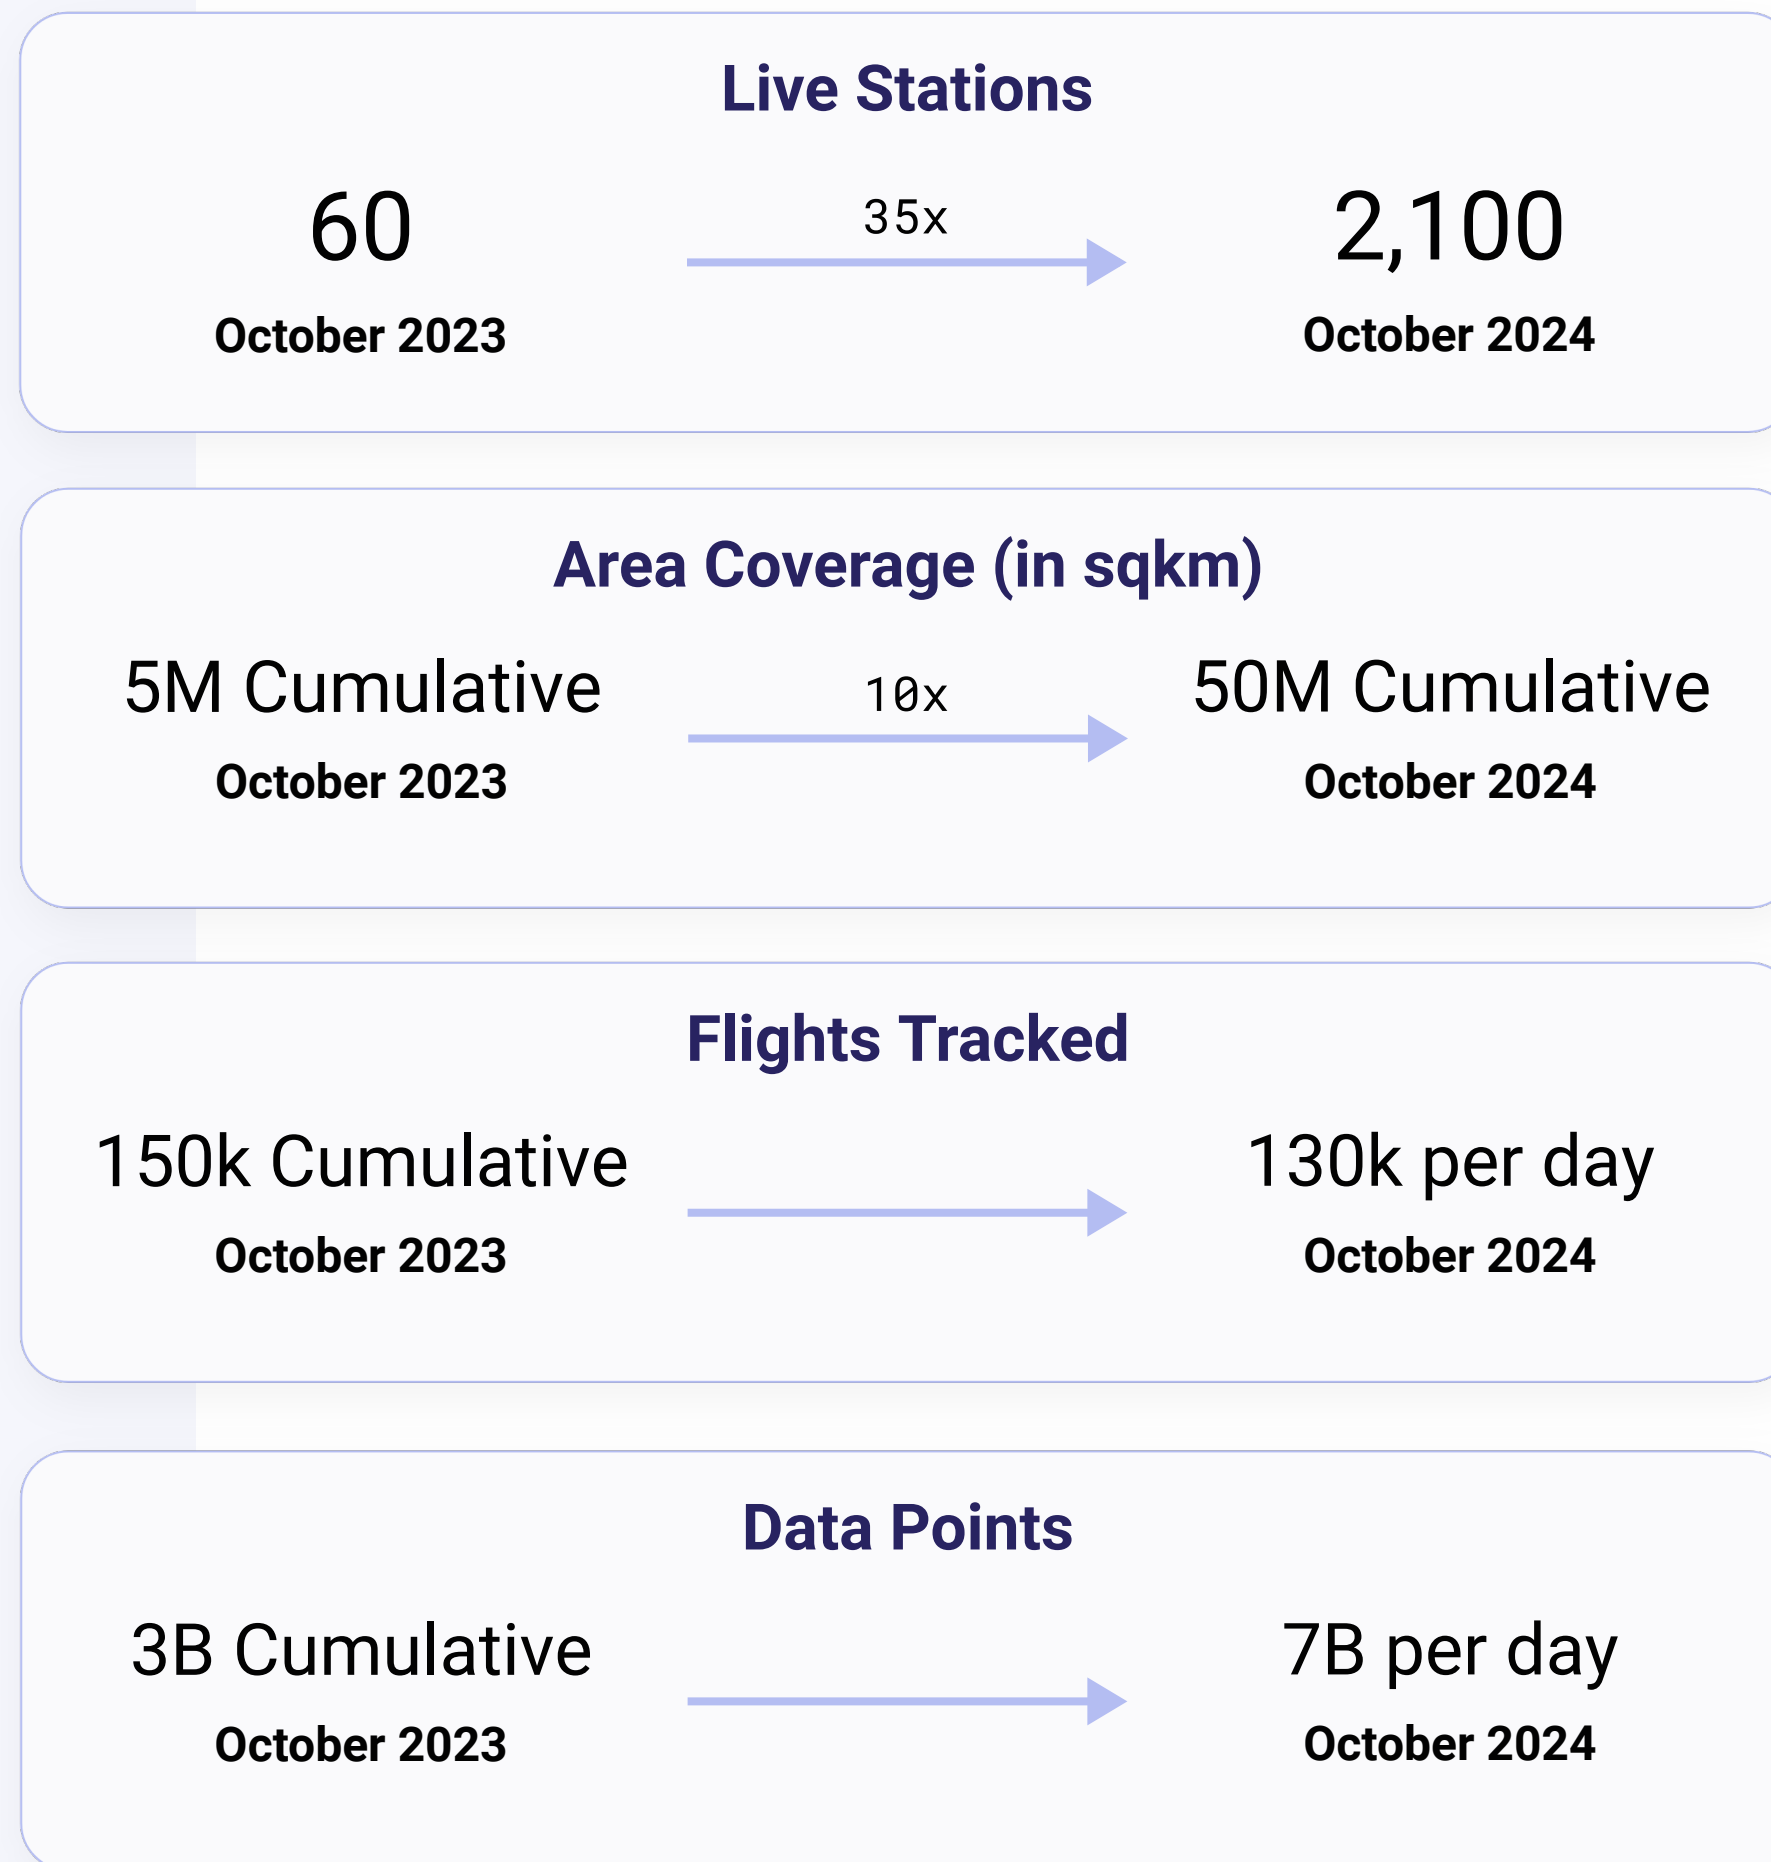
Live Stations

60
October 2023

35x

2,100
October 2024

Area Coverage (in sqkm)

5M Cumulative
October 2023

10x

50M Cumulative
October 2024

Flights Tracked

150k Cumulative
October 2023

130k per day
October 2024

Data Points

3B Cumulative
October 2023

7B per day
October 2024